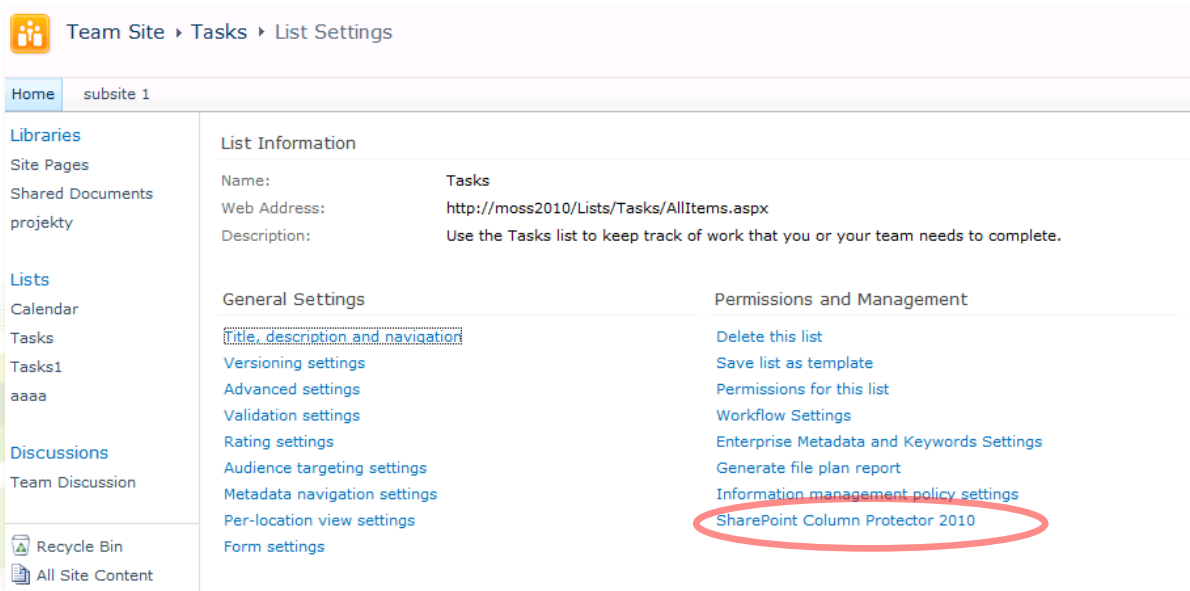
Team Site ▸ Tasks ▸ List Settings

Home
subsite 1

Libraries
Site Pages
Shared Documents
projekty

Lists
Calendar
Tasks
Tasks1
aaaa

Discussions
Team Discussion

Recycle Bin
All Site Content

List Information

| | |
|---|---|
| Name: | Tasks |
| Web Address: | http://moss2010/Lists/Tasks/AllItems.aspx |
| Description: | Use the Tasks list to keep track of work that you or your team needs to complete. |

General Settings
Title, description and navigation
Versioning settings
Advanced settings
Validation settings
Rating settings
Audience targeting settings
Metadata navigation settings
Per-location view settings
Form settings

Permissions and Management
Delete this list
Save list as template
Permissions for this list
Workflow Settings
Enterprise Metadata and Keywords Settings
Generate file plan report
Information management policy settings
SharePoint Column Protector 2010